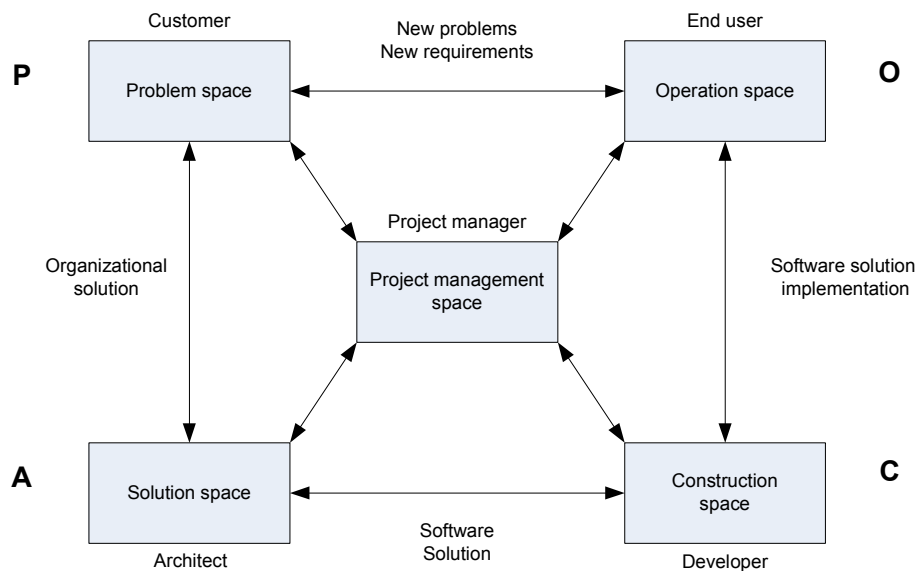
Customer

New problems
New requirements

End user

P

Problem space

Operation space

O

Project manager

Organizational solution

Project management space

Software solution implementation

A

Solution space

Construction space

C

Software Solution

Architect

Developer